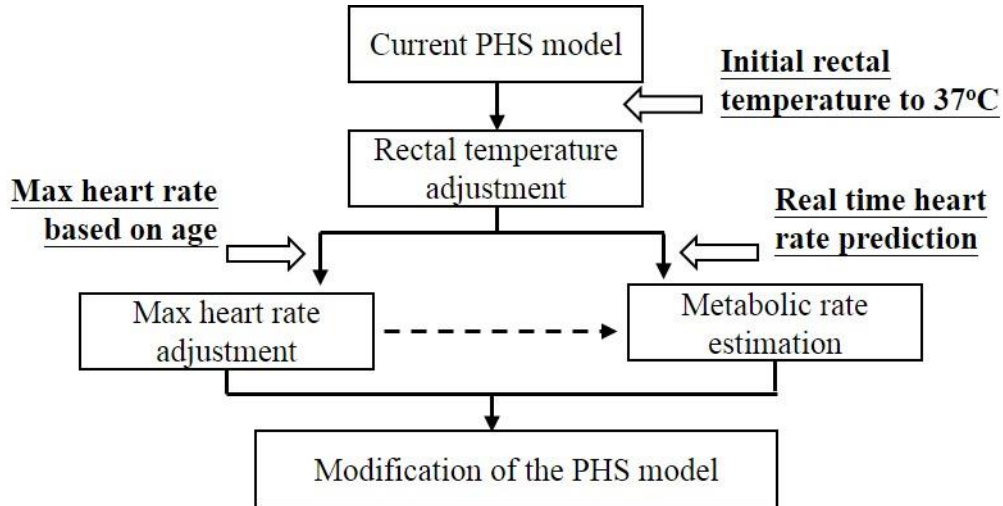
Current PHS model

Initial rectal temperature to 37$^{o}$C

Rectal temperature adjustment

Max heart rate based on age

Real time heart rate prediction

Max heart rate adjustment

Metabolic rate estimation

Modification of the PHS model